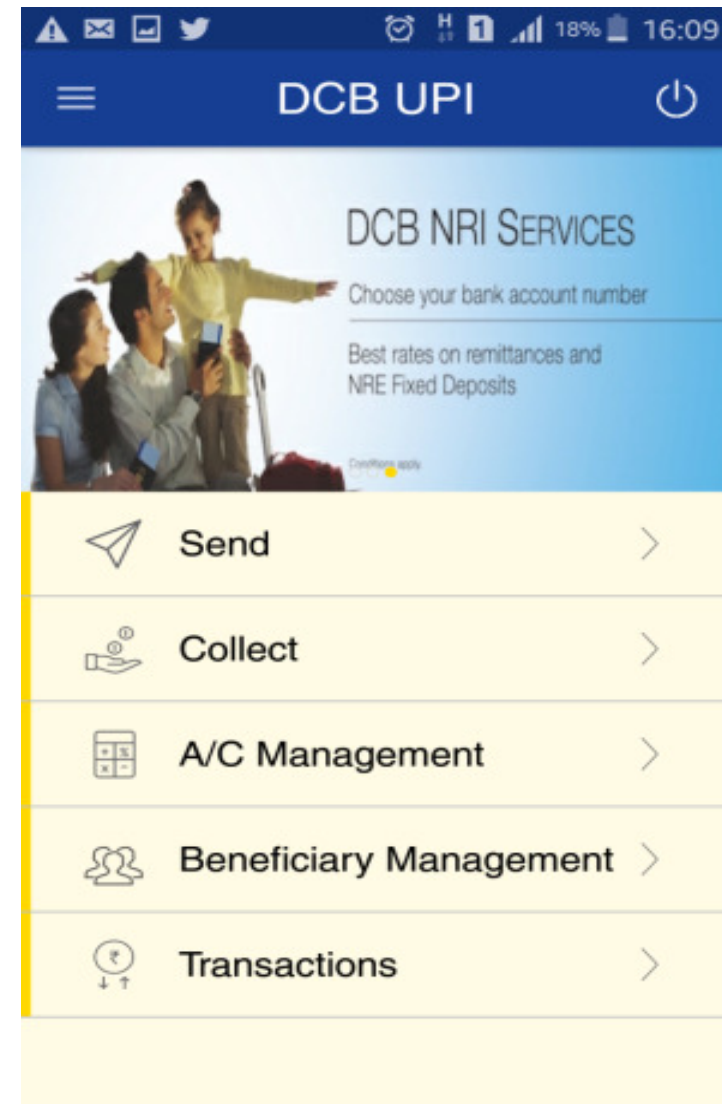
18% 16:09

DCB UPI

DCB NRI SERVICES

Choose your bank account number

Best rates on remittances and NRE Fixed Deposits

Conditions apply

Send

Collect

A/C Management

Beneficiary Management

Transactions